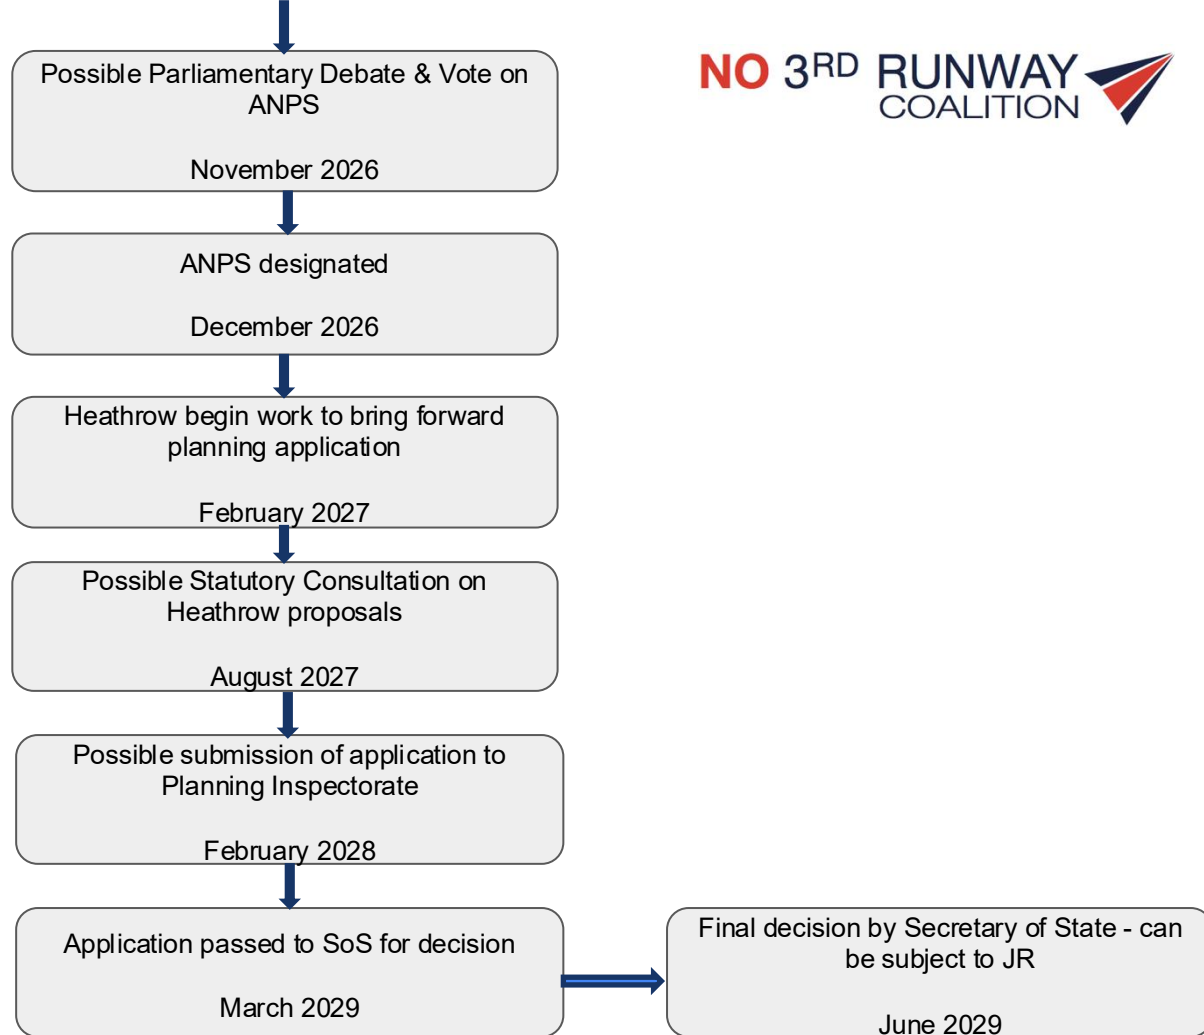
Possible Parliamentary Debate & Vote on ANPS

November 2026

NO 3RD RUNWAY COALITION

ANPS designated

December 2026

Heathrow begin work to bring forward planning application

February 2027

Possible Statutory Consultation on Heathrow proposals

August 2027

Possible submission of application to Planning Inspectorate

February 2028

Application passed to SoS for decision

March 2029

Final decision by Secretary of State - can be subject to JR

June 2029